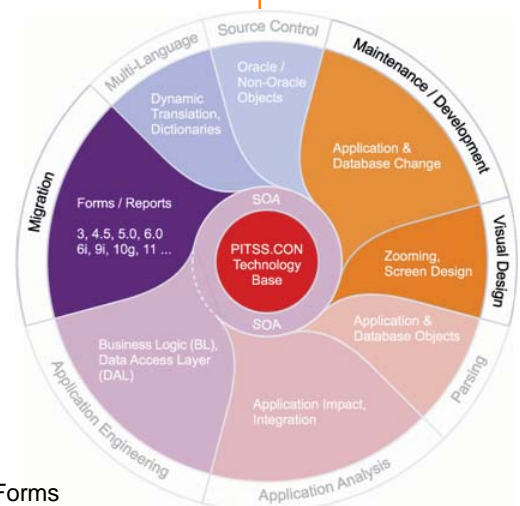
Source Control

Multi-Language

Maintenance / Development

Oracle / Non-Oracle Objects

Dynamic Translation, Dictionaries

Application & Database Change

Migration

Forms / Reports

3, 4.5, 5.0, 6.0
6i, 9i, 10g, 11 ...

SOA

PITSS.CON Technology Base

SOA

Visual Design

Zooming, Screen Design

Application & Database Objects

Parsing

Business Logic (BL), Data Access Layer (DAL)

Application Impact, Integration

Application Engineering

Application Analysis

Forms